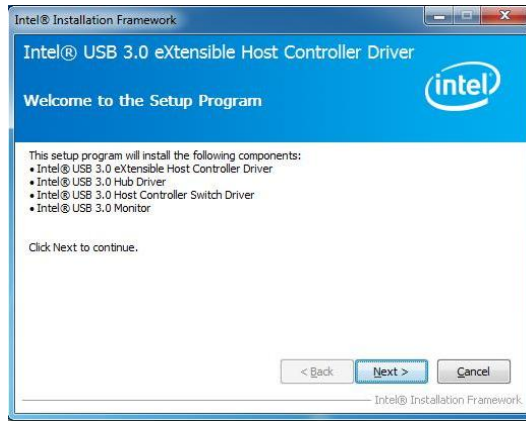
Intel® Installation Framework

Intel® USB 3.0 eXtensible Host Controller Driver

intel

Welcome to the Setup Program

This setup program will install the following components:
• Intel® USB 3.0 eXtensible Host Controller Driver
• Intel® USB 3.0 Hub Driver
• Intel® USB 3.0 Host Controller Switch Driver
• Intel® USB 3.0 Monitor

Click Next to continue.

< Back | Next > | Cancel

Intel® Installation Framework